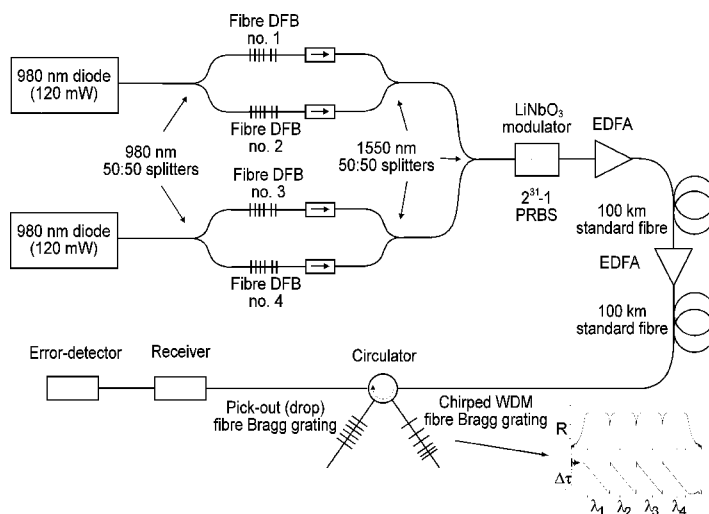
980 nm diode (120 mW)

980 nm diode (120 mW)

980 nm 50:50 splitters

Fibre DFB no. 1

Fibre DFB no. 2

Fibre DFB no. 3

Fibre DFB no. 4

1550 nm 50:50 splitters

$LiNbO_3$ modulator

$2^{31}$-1 PRBS

EDFA

100 km standard fibre

EDFA

100 km standard fibre

Error-detector

Receiver

Circulator

Pick-out (drop) fibre Bragg grating

Chirped WDM fibre Bragg grating

R

$\Delta\tau$

$\lambda_1$ $\lambda_2$ $\lambda_3$ $\lambda_4$